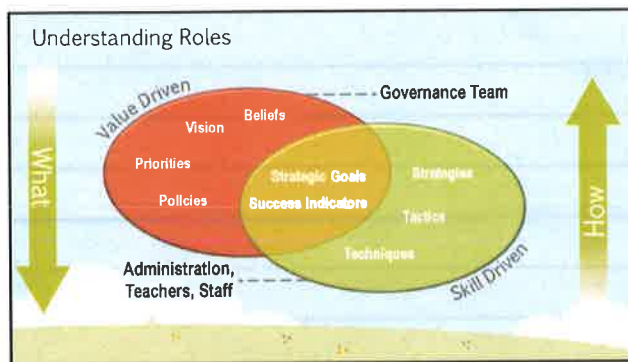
Understanding Roles

Value Driven

Governance Team

What

Beliefs

Vision

Priorities

Policies

Strategic Goals

Success Indicators

Strategies

Tactics

Techniques

How

Administration, Teachers, Staff

Skill Driven